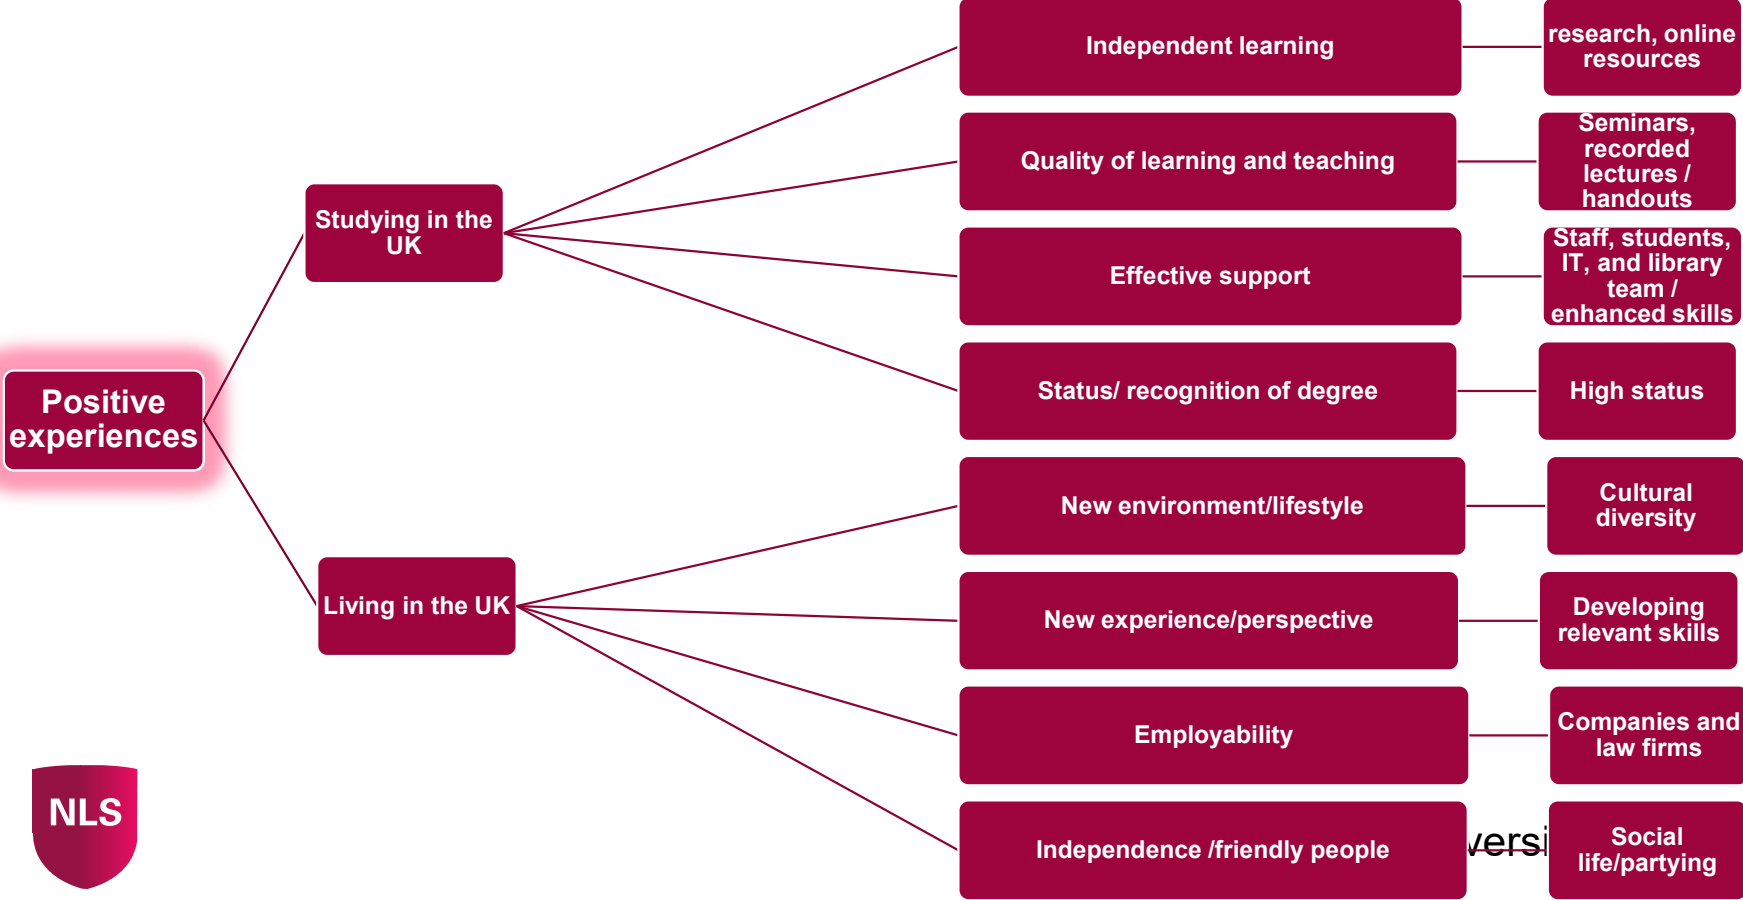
Positive experiences

Studying in the UK

Independent learning

research, online resources

Quality of learning and teaching

Seminars, recorded lectures / handouts

Effective support

Staff, students, IT, and library team / enhanced skills

Status/ recognition of degree

High status

Living in the UK

New environment/lifestyle

Cultural diversity

New experience/perspective

Developing relevant skills

Employability

Companies and law firms

Independence /friendly people

versi

Social life/partying

NLS